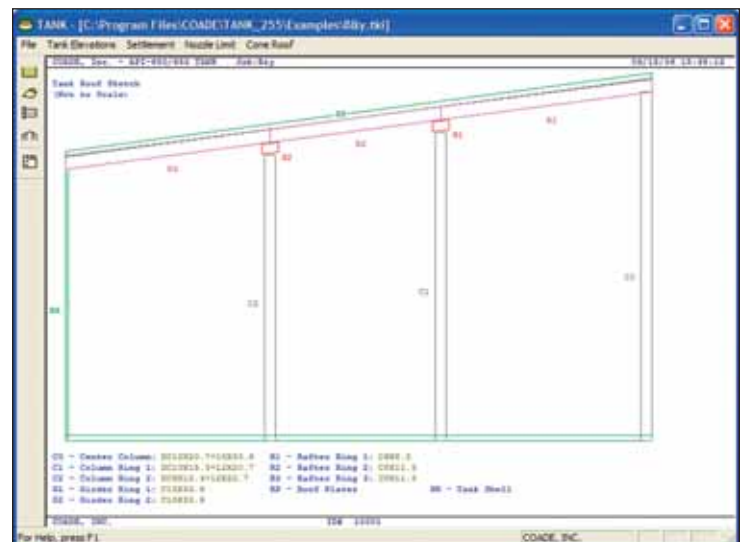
TANK - [C:\Program Files\COADE\TANK_255\Examples\Bby.tkl]

File Tank Elevations Settlement Nozzle Limit Cone Roof

COADE, Inc. - API-650/653 TANK Job:Bby 09/18/08 15:49:12

Tank Roof Sketch
(Not to Scale)

R3

R2

G1

R1

G2

R1

C2

C1

C0

SH

C0 - Center Column: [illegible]
C1 - Column Ring 1: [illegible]
C2 - Column Ring 2: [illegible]
G1 - Girder Ring 1: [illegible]
G2 - Girder Ring 2: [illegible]

R1 - Rafter Ring 1: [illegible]
R2 - Rafter Ring 2: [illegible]
R3 - Rafter Ring 3: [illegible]
RP - Roof Plates

SH - Tank Shell

COADE, INC. IDN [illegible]

For Help, press F1

COADE, INC.